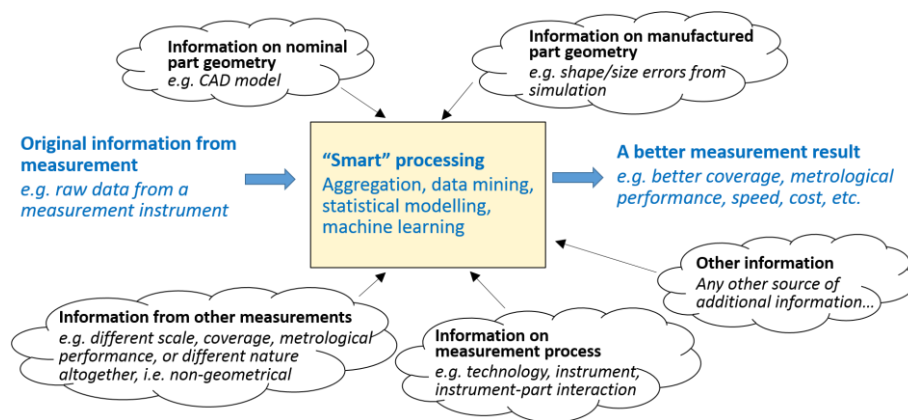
Information on nominal part geometry
e.g. CAD model

Information on manufactured part geometry
e.g. shape/size errors from simulation

Original information from measurement
e.g. raw data from a measurement instrument

"Smart" processing
Aggregation, data mining, statistical modelling, machine learning

A better measurement result
e.g. better coverage, metrological performance, speed, cost, etc.

Other information
Any other source of additional information…

Information from other measurements
e.g. different scale, coverage, metrological performance, or different nature altogether, i.e. non-geometrical

Information on measurement process
e.g. technology, instrument, instrument-part interaction